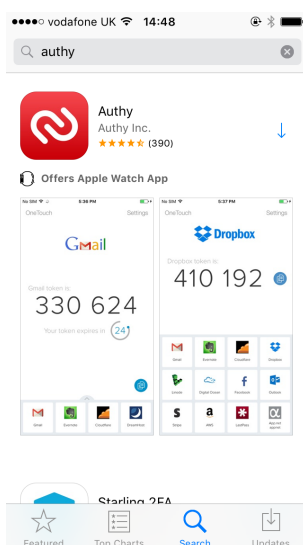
vodafone UK 14:48

authy

Authy
Authy Inc.
(390)

Offers Apple Watch App

No SIM 5:36 PM
OneTouch Settings
Gmail
Gmail token is:
330 624
Your token expires in 24
Gmail Evernote Cloudflare DreamHost

No SIM 5:37 PM
OneTouch Settings
Dropbox
Dropbox token is:
410 192
Gmail Evernote Cloudflare Dropbox
Linode Digital Ocean Facebook Outlook
Stripe AWS LastPass App.net

Starling 2FA

Featured Top Charts Search Updates